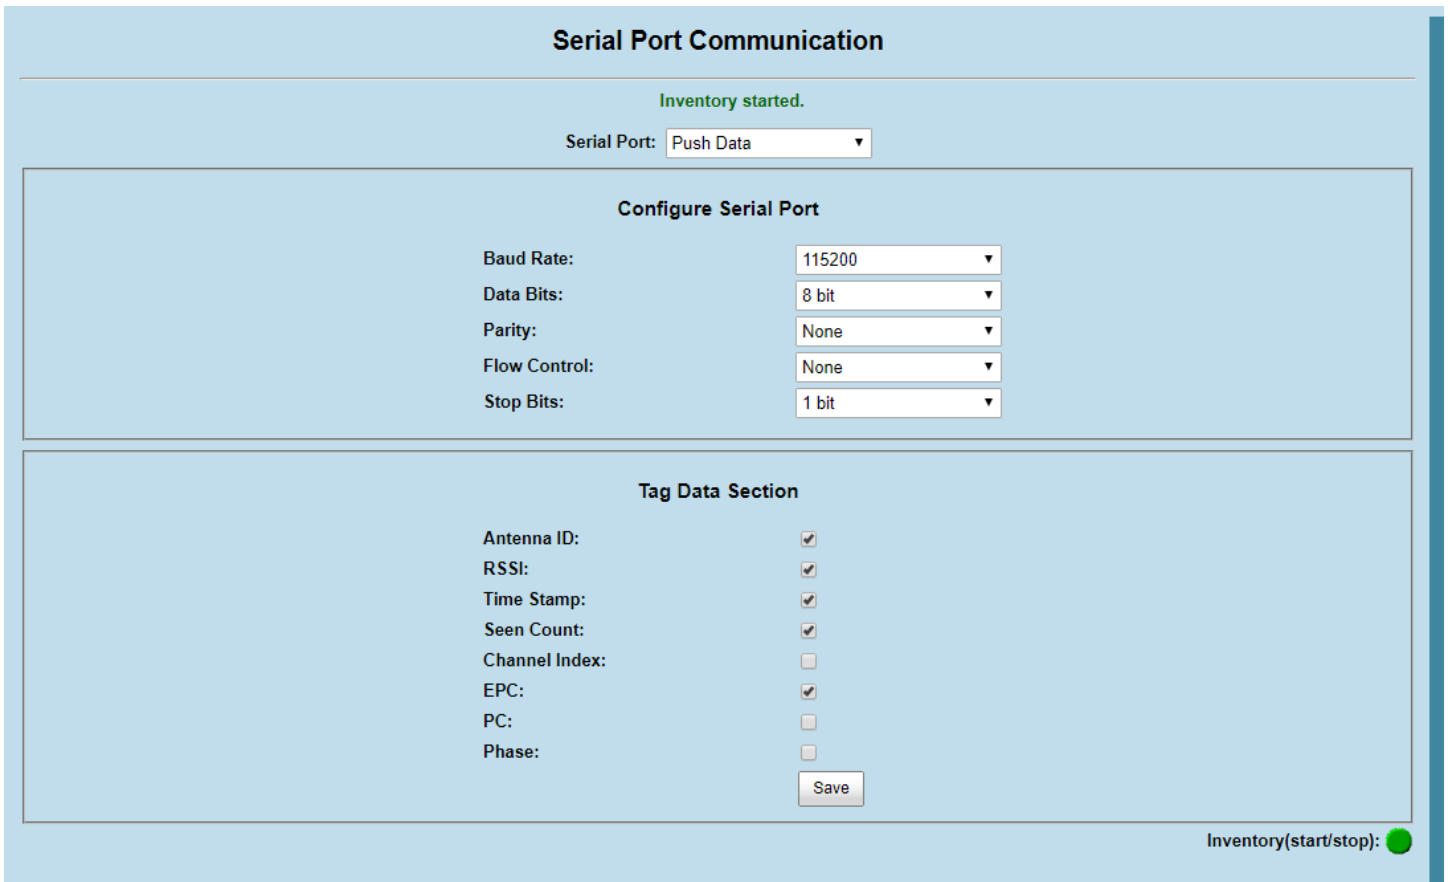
Serial Port Communication

Inventory started.

Serial Port: Push Data

Configure Serial Port

Baud Rate: 115200
Data Bits: 8 bit
Parity: None
Flow Control: None
Stop Bits: 1 bit

Tag Data Section

Antenna ID:
RSSI:
Time Stamp:
Seen Count:
Channel Index:
EPC:
PC:
Phase:

Save

Inventory(start/stop):